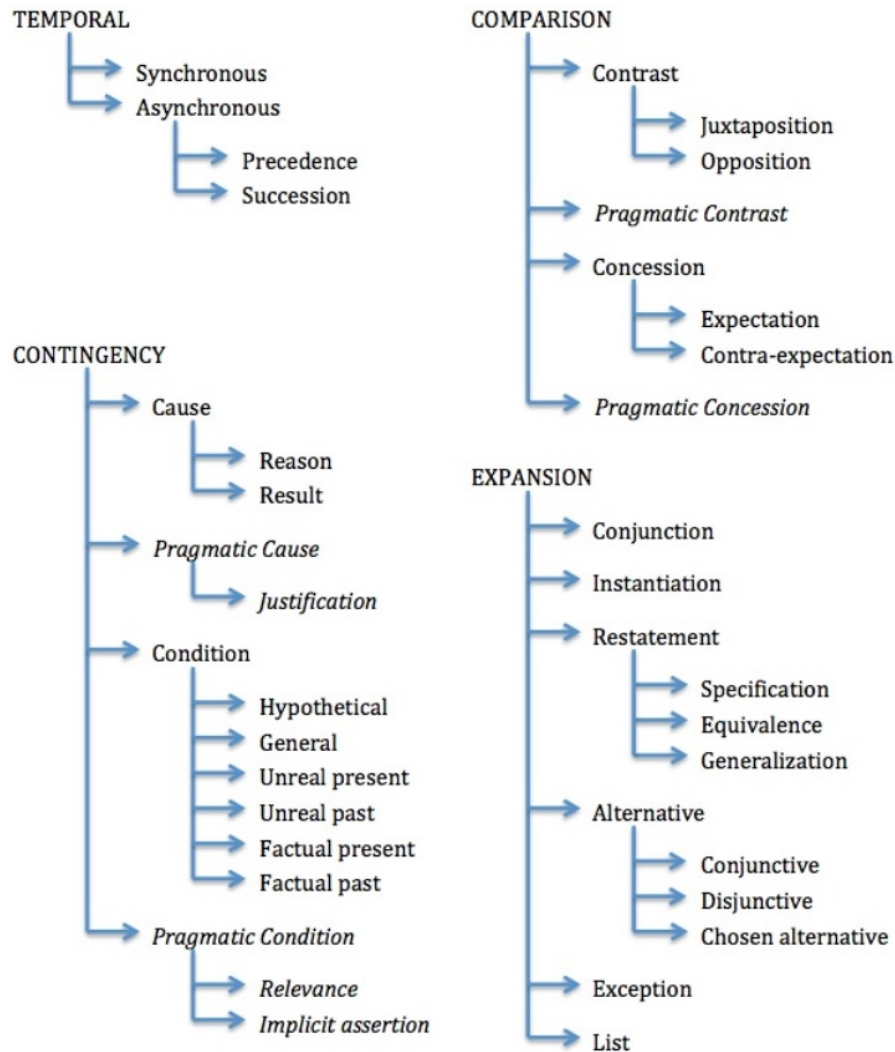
TEMPORAL
Synchronous
Asynchronous
Precedence
Succession

CONTINGENCY
Cause
Reason
Result
*Pragmatic Cause*
*Justification*
Condition
Hypothetical
General
Unreal present
Unreal past
Factual present
Factual past
*Pragmatic Condition*
*Relevance*
*Implicit assertion*

COMPARISON
Contrast
Juxtaposition
Opposition
*Pragmatic Contrast*
Concession
Expectation
Contra-expectation
*Pragmatic Concession*

EXPANSION
Conjunction
Instantiation
Restatement
Specification
Equivalence
Generalization
Alternative
Conjunctive
Disjunctive
Chosen alternative
Exception
List